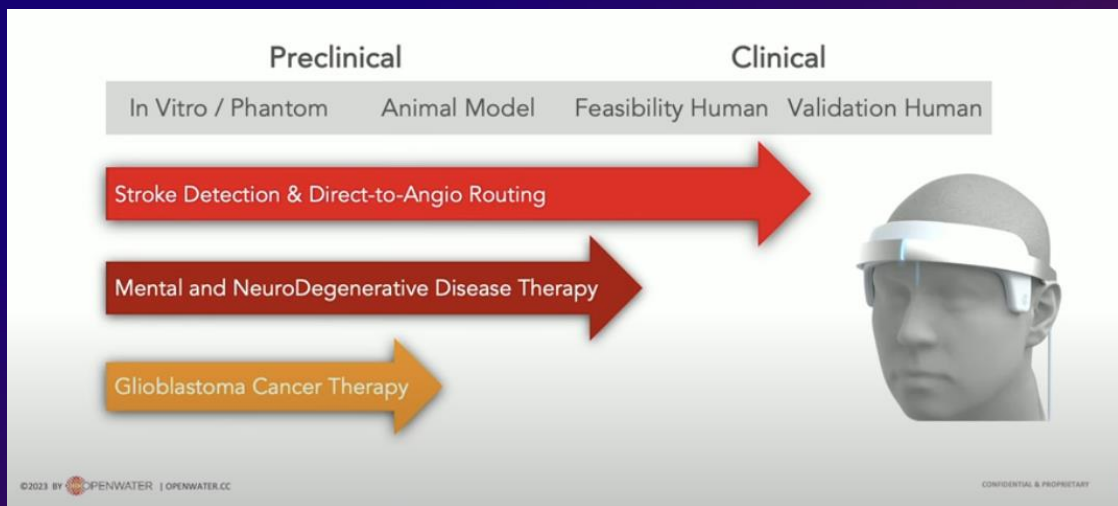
Preclinical

Clinical

In Vitro / Phantom

Animal Model

Feasibility Human

Validation Human

Stroke Detection & Direct-to-Angio Routing

Mental and NeuroDegenerative Disease Therapy

Glioblastoma Cancer Therapy

©2023 BY OPENWATER | OPENWATER.CC

CONFIDENTIAL & PROPRIETARY